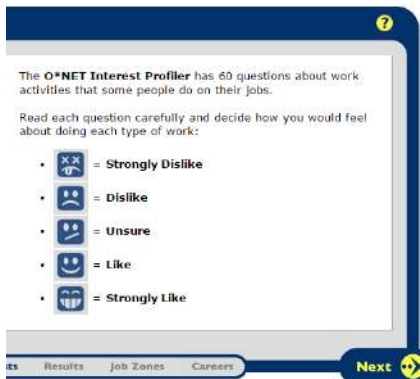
?

The O*NET Interest Profiler has 60 questions about work activities that some people do on their jobs.

Read each question carefully and decide how you would feel about doing each type of work:

- = Strongly Dislike
- = Dislike
- = Unsure
- = Like
- = Strongly Like

ts Results Job Zones Careers

Next